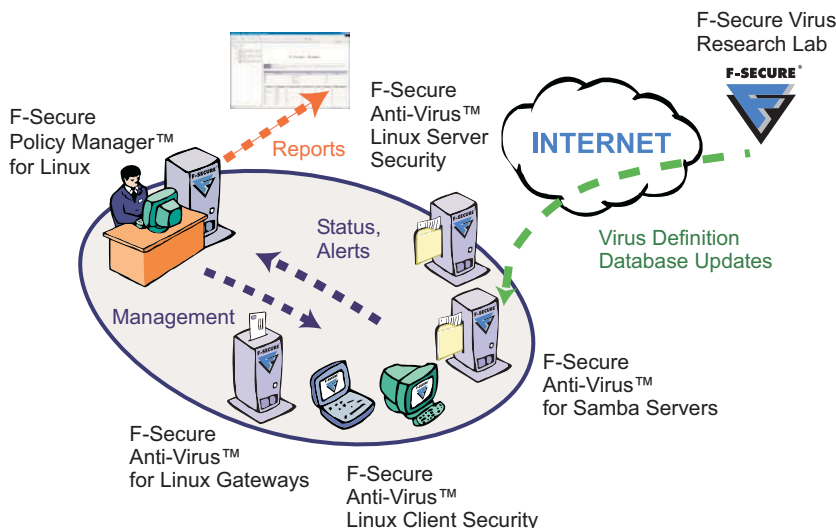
F-Secure Virus Research Lab

F-SECURE®

F-Secure Anti-Virus™ Linux Server Security

F-Secure Policy Manager™ for Linux

Reports

INTERNET

Status, Alerts

Virus Definition Database Updates

Management

F-Secure Anti-Virus™ for Samba Servers

F-Secure Anti-Virus™ for Linux Gateways

F-Secure Anti-Virus™ Linux Client Security